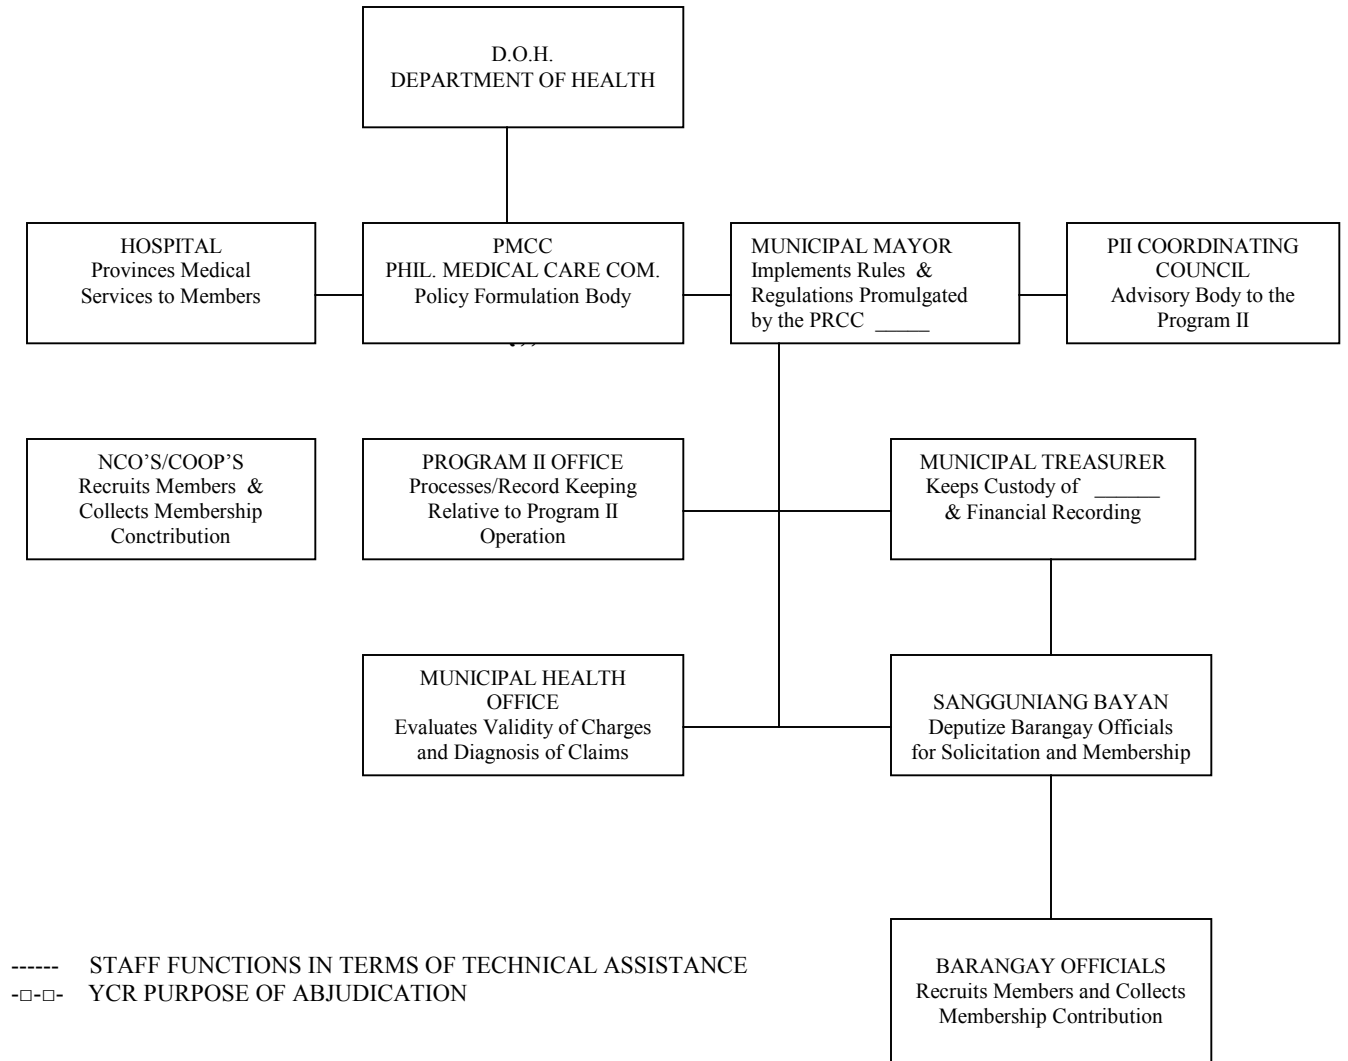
D.O.H.
DEPARTMENT OF HEALTH

HOSPITAL
Provinces Medical Services to Members

PMCC
PHIL. MEDICAL CARE COM.
Policy Formulation Body

MUNICIPAL MAYOR
Implements Rules & Regulations Promulgated by the PRCC _____

PII COORDINATING COUNCIL
Advisory Body to the Program II

NCO'S/COOP'S
Recruits Members & Collects Membership Conctribution

PROGRAM II OFFICE
Processes/Record Keeping Relative to Program II Operation

MUNICIPAL TREASURER
Keeps Custody of ______ & Financial Recording

MUNICIPAL HEALTH OFFICE
Evaluates Validity of Charges and Diagnosis of Claims

SANGGUNIANG BAYAN
Deputize Barangay Officials for Solicitation and Membership

BARANGAY OFFICIALS
Recruits Members and Collects Membership Contribution

------ STAFF FUNCTIONS IN TERMS OF TECHNICAL ASSISTANCE
-□-□- YCR PURPOSE OF ABJUDICATION